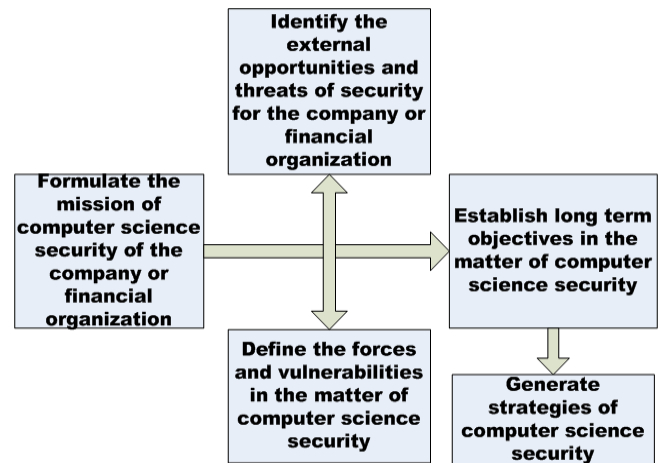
Identify the external opportunities and threats of security for the company or financial organization

Formulate the mission of computer science security of the company or financial organization

Establish long term objectives in the matter of computer science security

Define the forces and vulnerabilities in the matter of computer science security

Generate strategies of computer science security